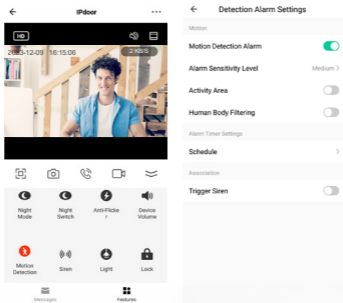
IPdoor

HD

2023-12-09 16:15:06

2 KB/S

Night Mode

Night Switch

Anti-Flicker

Device Volume

Motion Detection

Siren

Light

Lock

Messages

Features

Detection Alarm Settings

Motion

Motion Detection Alarm

Alarm Sensitivity Level

Medium

Activity Area

Human Body Filtering

Alarm Timer Settings

Schedule

Association

Trigger Siren